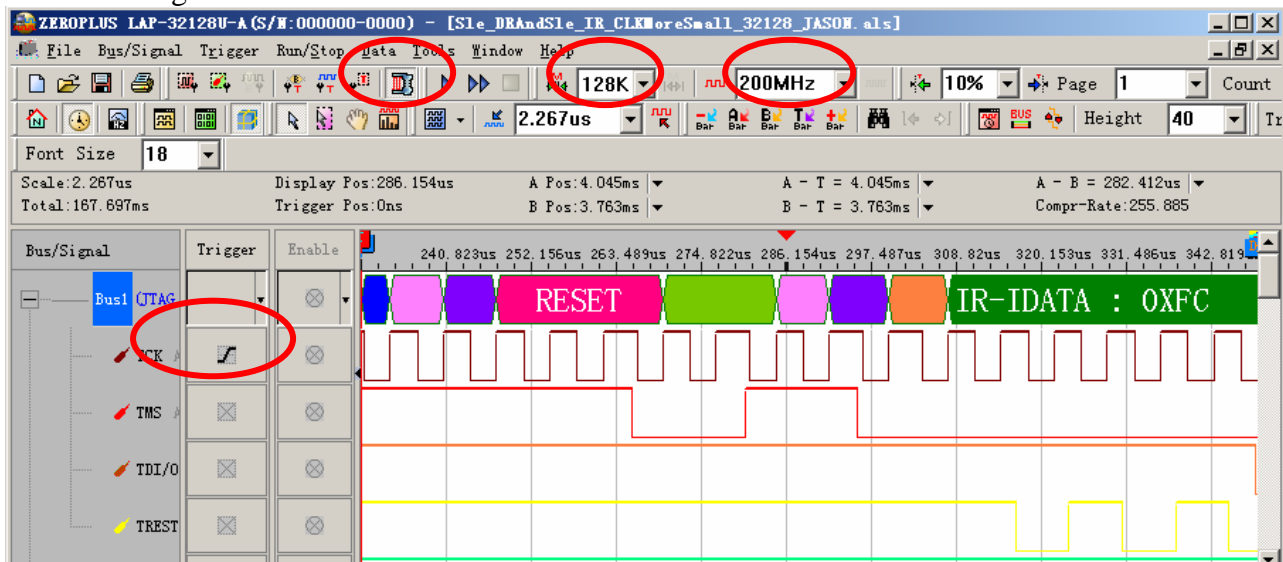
ZEROPLUS LAP-32128U-A(S/N:000000-0000) - [Sle_DRAndSle_IR_CLKMoreSmall_32128_JASON.als]

File Bus/Signal Trigger Run/Stop Data Tools Window Help

128K 200MHz 10% Page 1 Count

2.267us Height 40

Font Size 18

Scale:2.267us Display Pos:286.154us A Pos:4.045ms A - T = 4.045ms A - B = 282.412us
Total:167.697ms Trigger Pos:0ns B Pos:3.763ms B - T = 3.763ms Compr-Rate:255.885

| Bus/Signal | Trigger | Enable |
|---|---|---|
| Bus1 (JTAG | | |
| TCK | | |
| TMS | | |
| TDI/O | | |
| TREST | | |

240.823us 252.156us 263.489us 274.822us 286.154us 297.487us 308.82us 320.153us 331.486us 342.819

RESET IR-IDATA : 0XFC